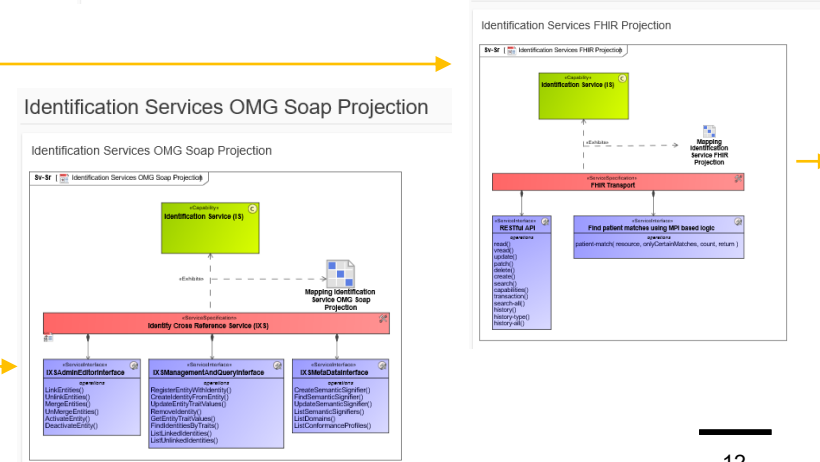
Identification Services FHIR Projection

Sv-Sr | Identification Services FHIR Projection

«Capability»
Identification Service (IS)

«Exhibits»

Mapping Identification Service FHIR Projection

«ServiceSpecification»
FHIR Transport

«ServiceInterface»
RESTful API
operations
read()
vread()
update()
patch()
delete()
create()
search()
capabilities()
transaction()
search-all()
history()
history-type()
history-all()

«ServiceInterface»
Find patient matches using MPI based logic
operations
patient-match( resource, onlyCertainMatches, count, return )

Identification Services OMG Soap Projection

Identification Services OMG Soap Projection

Sv-Sr | Identification Services OMG Soap Projection

«Capability»
Identification Service (IS)

«Exhibits»

Mapping Identification Service OMG Soap Projection

«ServiceSpecification»
Identity Cross Reference Service (IXS)

«ServiceInterface»
IXSAdminEditorInterface
operations
LinkEntities()
UnlinkEntities()
MergeEntities()
UnMergeEntities()
ActivateEntity()
DeactivateEntity()

«ServiceInterface»
IXSManagementAndQueryInterface
operations
RegisterEntityWithIdentity()
CreateIdentityFromEntity()
UpdateEntityTraitValues()
RemoveIdentity()
GetEntityTraitValues()
FindIdentitiesByTraits()
ListLinkedIdentities()
ListUnlinkedIdentities()

«ServiceInterface»
IXSMetaDataInterface
operations
CreateSemanticSignifier()
FindSemanticSignifier()
UpdateSemanticSignifier()
ListSemanticSignifiers()
ListDomains()
ListConformanceProfiles()

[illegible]